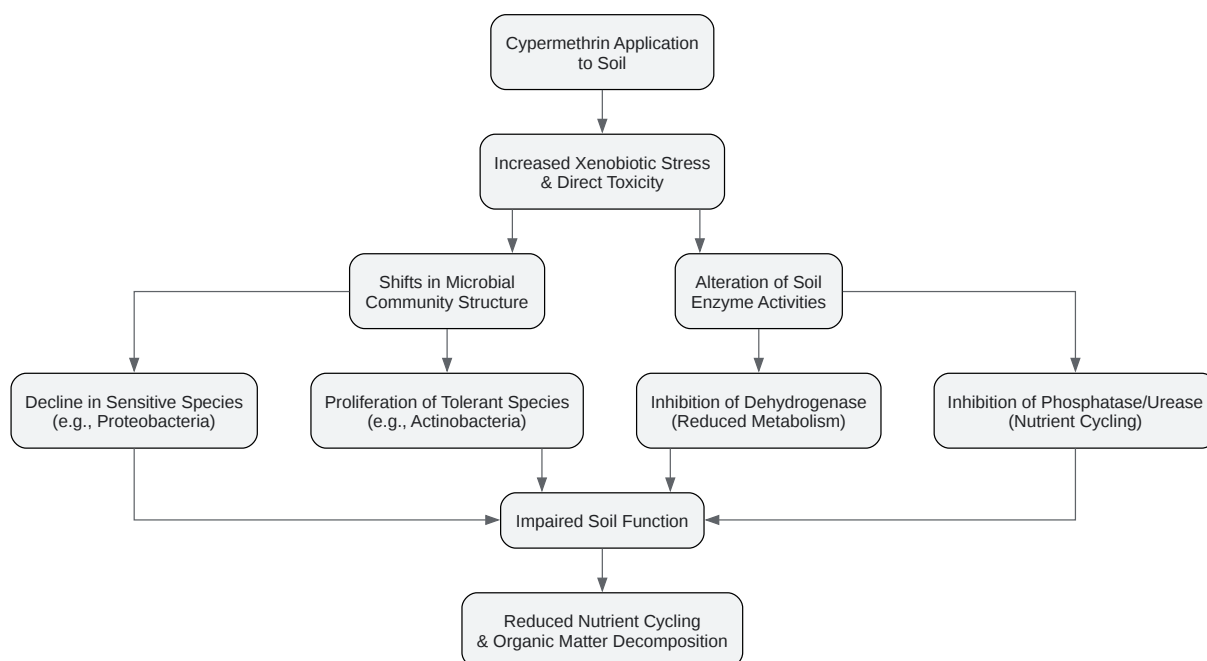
Cypermethrin Application to Soil

Increased Xenobiotic Stress & Direct Toxicity

Shifts in Microbial Community Structure

Alteration of Soil Enzyme Activities

Decline in Sensitive Species (e.g., Proteobacteria)

Proliferation of Tolerant Species (e.g., Actinobacteria)

Inhibition of Dehydrogenase (Reduced Metabolism)

Inhibition of Phosphatase/Urease (Nutrient Cycling)

Impaired Soil Function

Reduced Nutrient Cycling & Organic Matter Decomposition